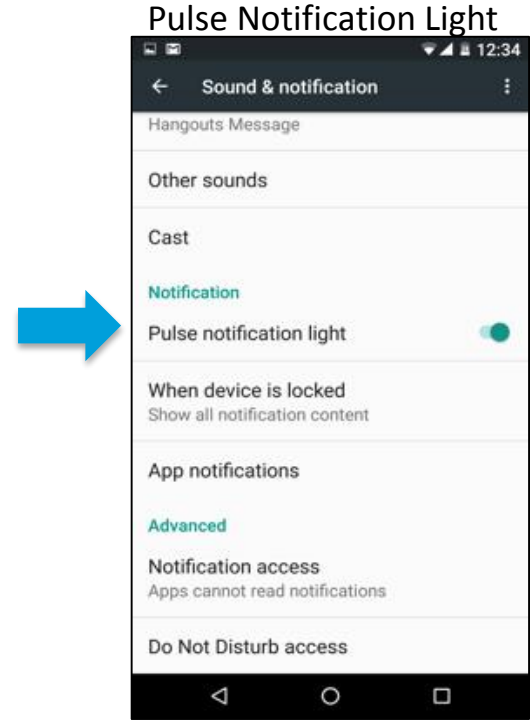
Pulse Notification Light

12:34

Sound & notification

Hangouts Message

Other sounds

Cast

Notification

Pulse notification light

When device is locked
Show all notification content

App notifications

Advanced

Notification access
Apps cannot read notifications

Do Not Disturb access